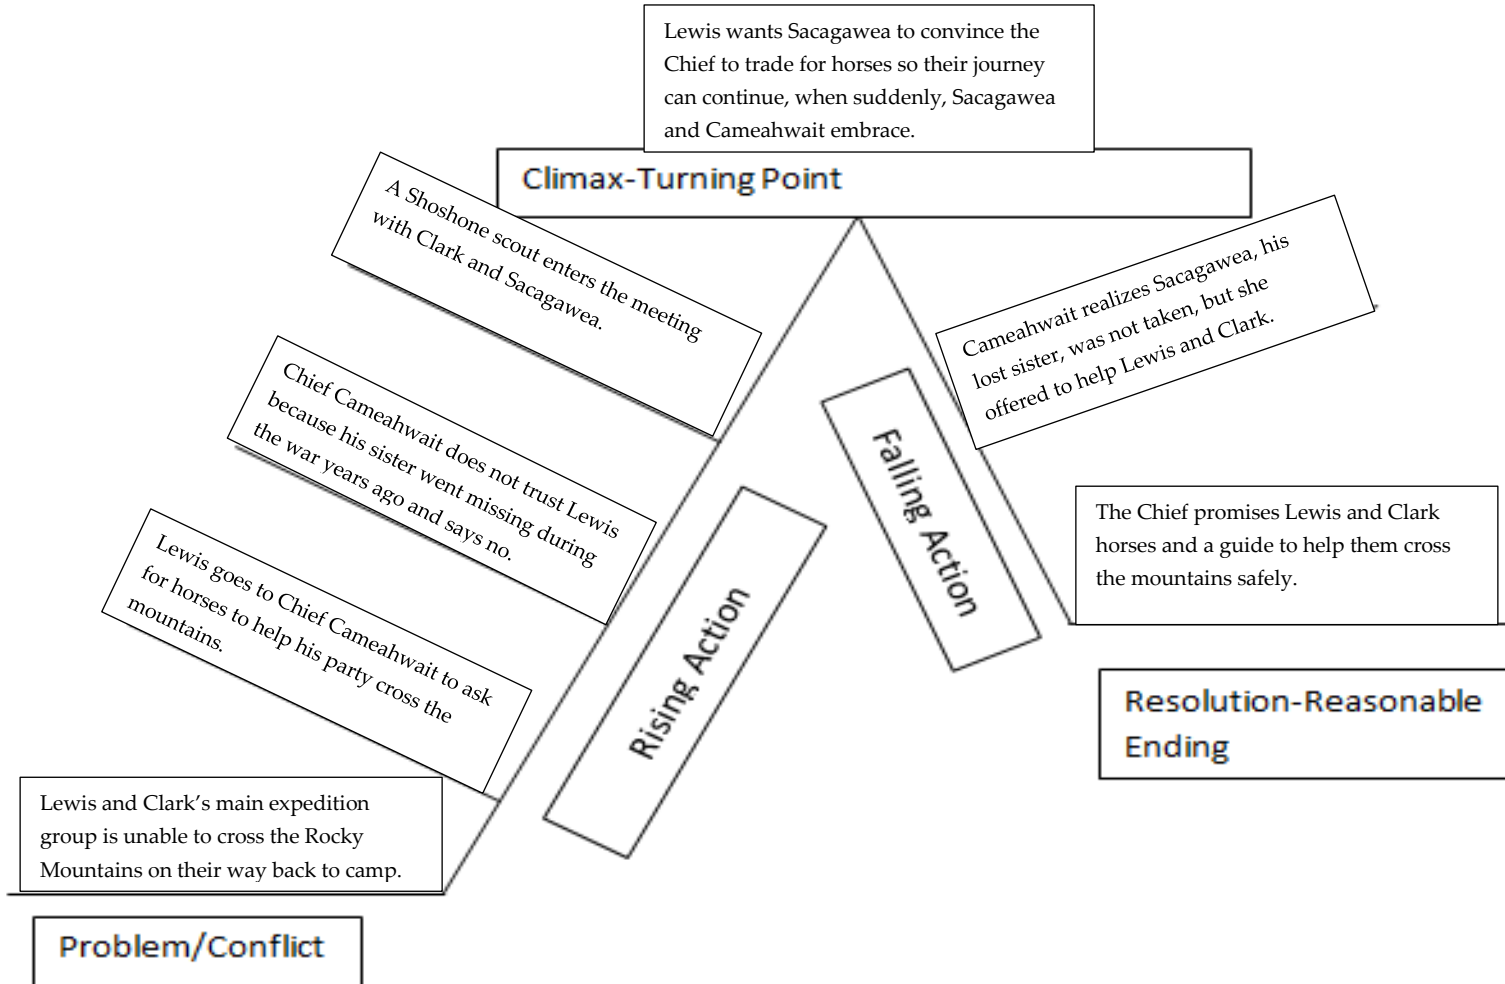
Lewis wants Sacagawea to convince the Chief to trade for horses so their journey can continue, when suddenly, Sacagawea and Cameahwait embrace.

Climax-Turning Point

A Shoshone scout enters the meeting with Clark and Sacagawea.

Cameahwait realizes Sacagawea, his lost sister, was not taken, but she offered to help Lewis and Clark.

Chief Cameahwait does not trust Lewis because his sister went missing during the war years ago and says no.

Falling Action

The Chief promises Lewis and Clark horses and a guide to help them cross the mountains safely.

Lewis goes to Chief Cameahwait to ask for horses to help his party cross the mountains.

Rising Action

Resolution-Reasonable Ending

Lewis and Clark's main expedition group is unable to cross the Rocky Mountains on their way back to camp.

Problem/Conflict